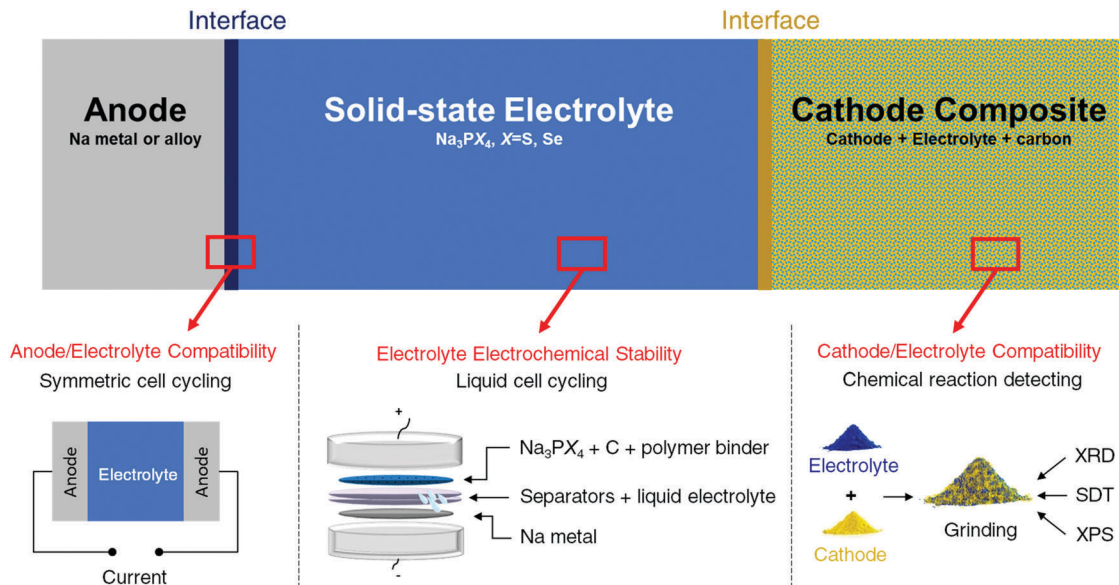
Interface

Interface

Anode
Na metal or alloy

Solid-state Electrolyte
$Na_3PX_4$, $X$=S, Se

Cathode Composite
Cathode + Electrolyte + carbon

Anode/Electrolyte Compatibility
Symmetric cell cycling

Anode
Electrolyte
Anode

Current

Electrolyte Electrochemical Stability
Liquid cell cycling

+

$Na_3PX_4$ + C + polymer binder

Separators + liquid electrolyte

Na metal

-

Cathode/Electrolyte Compatibility
Chemical reaction detecting

Electrolyte

+

Cathode

Grinding

XRD

SDT

XPS